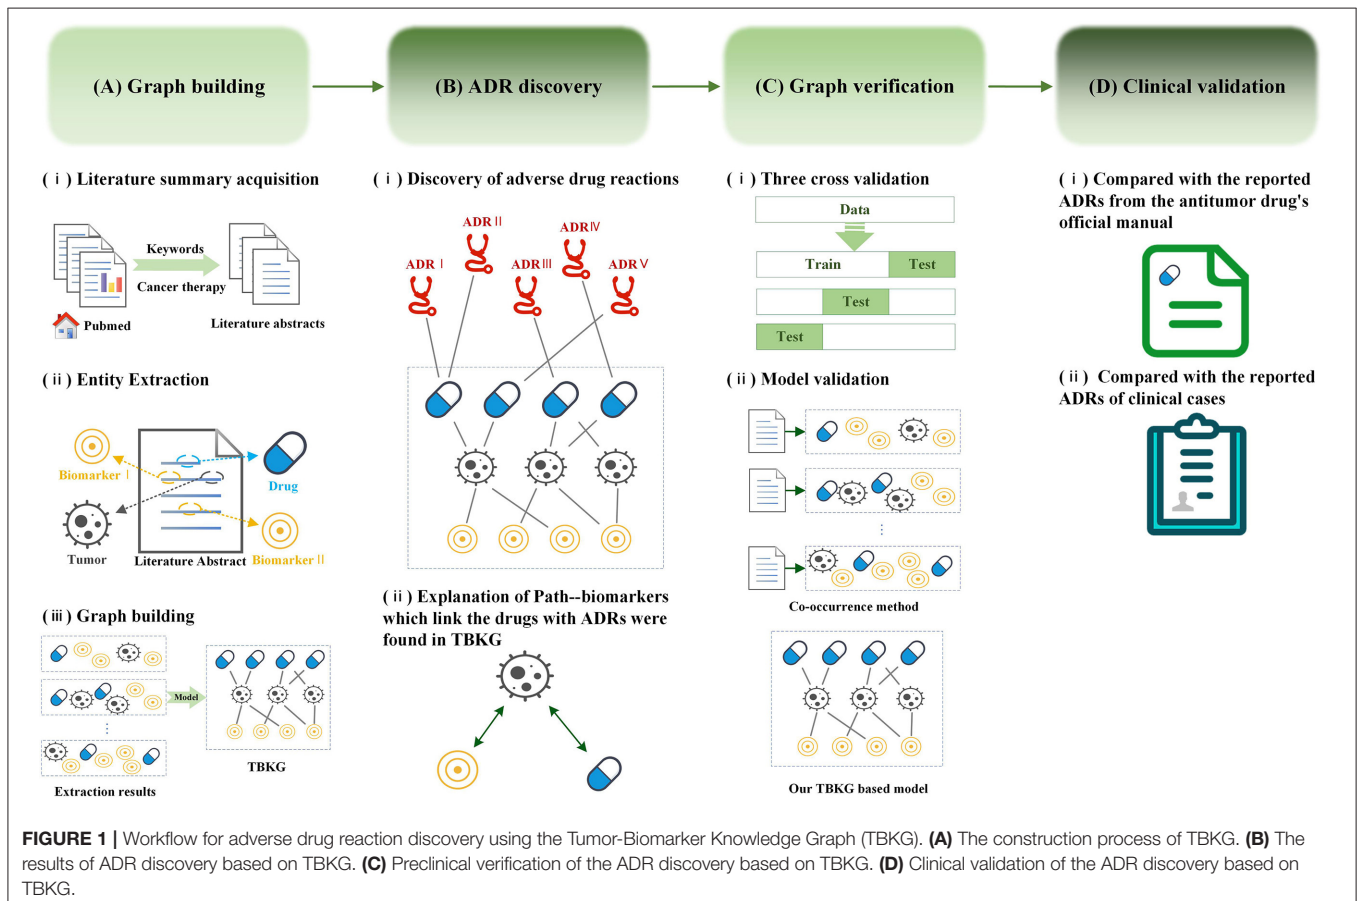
(A) Graph building

(B) ADR discovery

(C) Graph verification

(D) Clinical validation

( i ) Literature summary acquisition

Keywords

Cancer therapy

Pubmed

Literature abstracts

( ii ) Entity Extraction

Biomarker I

Drug

Tumor

Literature Abstract

Biomarker II

( iii ) Graph building

Model

TBKG

Extraction results

( i ) Discovery of adverse drug reactions

ADR II

ADR IV

ADR I

ADR III

ADR V

( ii ) Explanation of Path--biomarkers which link the drugs with ADRs were found in TBKG

( i ) Three cross validation

Data

| Train | Test |
|---|---|

Test

Test

( ii ) Model validation

Co-occurrence method

Our TBKG based model

( i ) Compared with the reported ADRs from the antitumor drug's official manual

( ii ) Compared with the reported ADRs of clinical cases

**FIGURE 1 |** Workflow for adverse drug reaction discovery using the Tumor-Biomarker Knowledge Graph (TBKG). **(A)** The construction process of TBKG. **(B)** The results of ADR discovery based on TBKG. **(C)** Preclinical verification of the ADR discovery based on TBKG. **(D)** Clinical validation of the ADR discovery based on TBKG.